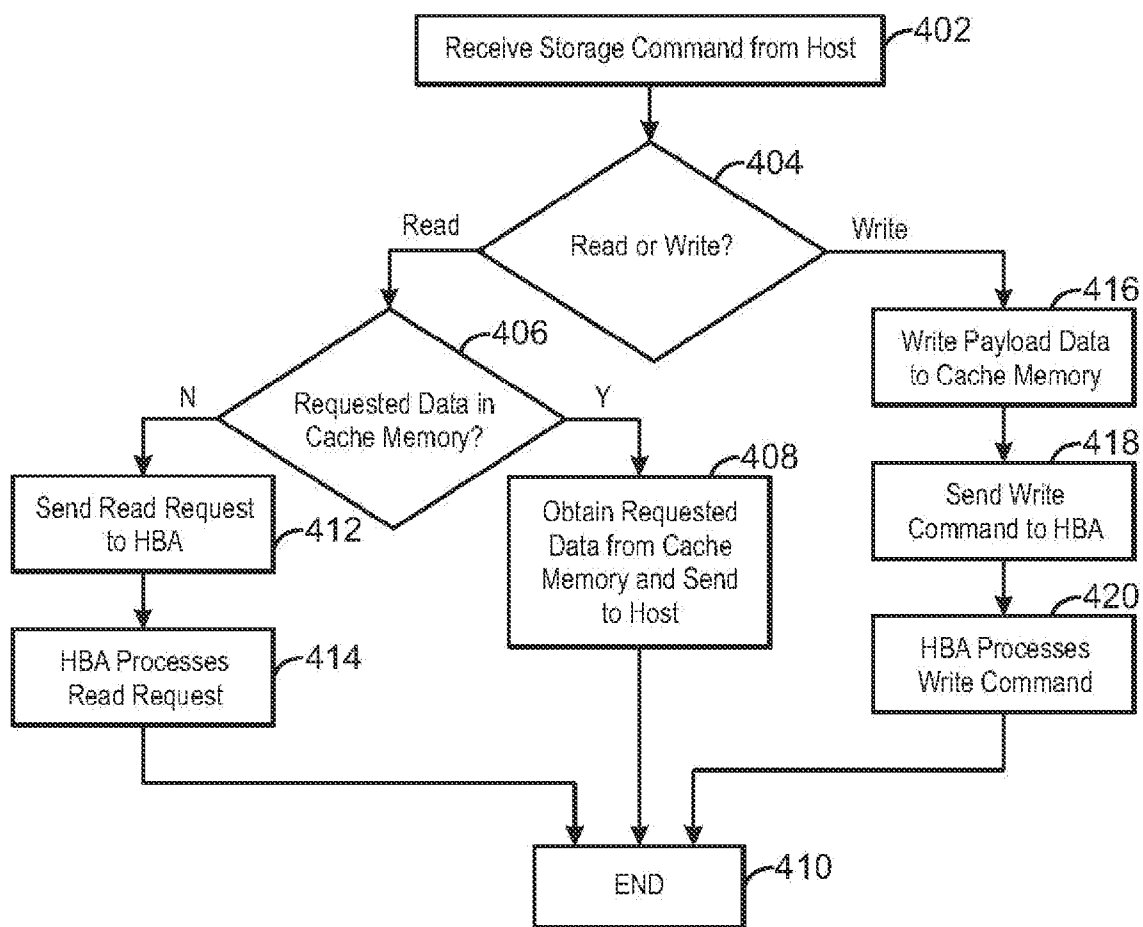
Receive Storage Command from Host 402

404

Read or Write?

Read

Write

406

Requested Data in Cache Memory?

N

Y

416

Write Payload Data to Cache Memory

418

Send Write Command to HBA

420

HBA Processes Write Command

408

Obtain Requested Data from Cache Memory and Send to Host

Send Read Request to HBA 412

HBA Processes Read Request 414

END 410